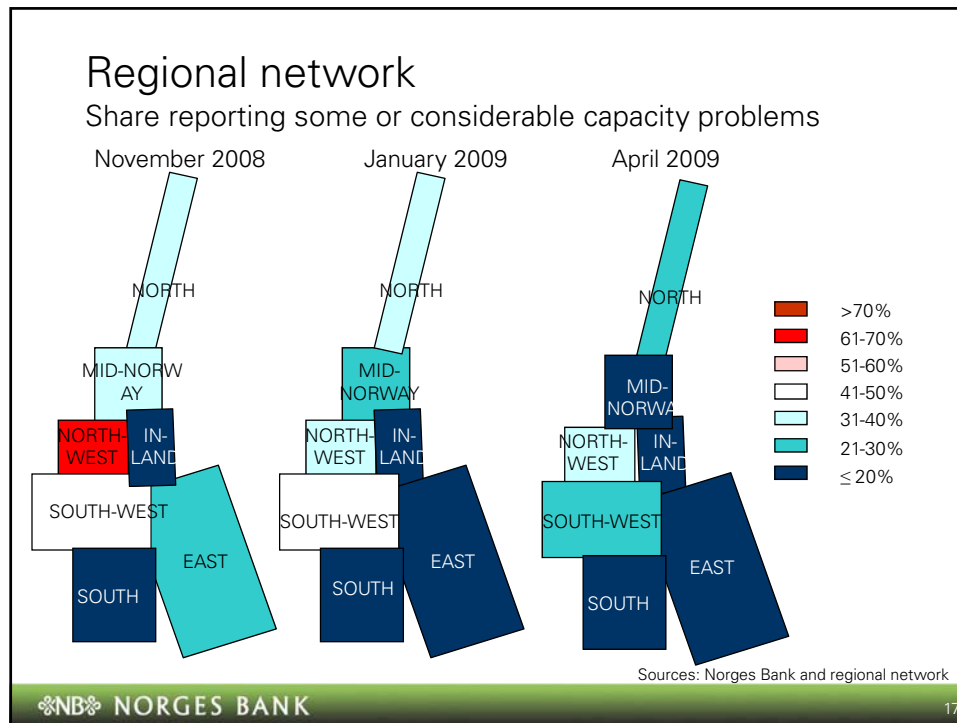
Regional network
Share reporting some or considerable capacity problems

November 2008

NORTH
MID-NORWAY
NORTH-WEST
IN-LAND
SOUTH-WEST
EAST
SOUTH

January 2009

NORTH
MID-NORWAY
NORTH-WEST
IN-LAND
SOUTH-WEST
EAST
SOUTH

April 2009

NORTH
MID-NORWA
NORTH-WEST
IN-LAND
SOUTH-WEST
EAST
SOUTH

>70%
61-70%
51-60%
41-50%
31-40%
21-30%
$\leq$20%

Sources: Norges Bank and regional network

NB NORGES BANK

17